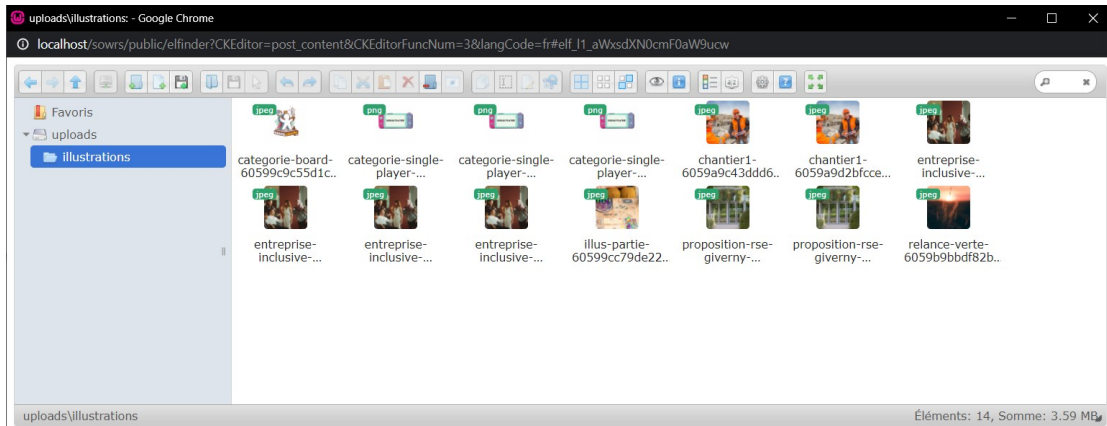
uploads\illustrations: - Google Chrome

localhost/sowrs/public/elfinder?CKEditor=post_content&CKEditorFuncNum=3&langCode=fr#elf_l1_aWxsdXN0cmF0aW9ucw

Favoris
uploads
illustrations

jpeg
categorie-board-60599c9c55d1c..
png
categorie-single-player-...
png
categorie-single-player-...
png
categorie-single-player-...
jpeg
chantier1-6059a9c43ddd6..
jpeg
chantier1-6059a9d2bfcce...
jpeg
entreprise-inclusive-...
jpeg
entreprise-inclusive-...
jpeg
entreprise-inclusive-...
jpeg
entreprise-inclusive-...
jpeg
illus-partie-60599cc79de22..
jpeg
proposition-rse-giverny-...
jpeg
proposition-rse-giverny-...
jpeg
relance-verte-6059b9bbdf82b..

uploads\illustrations
Éléments: 14, Somme: 3.59 MB